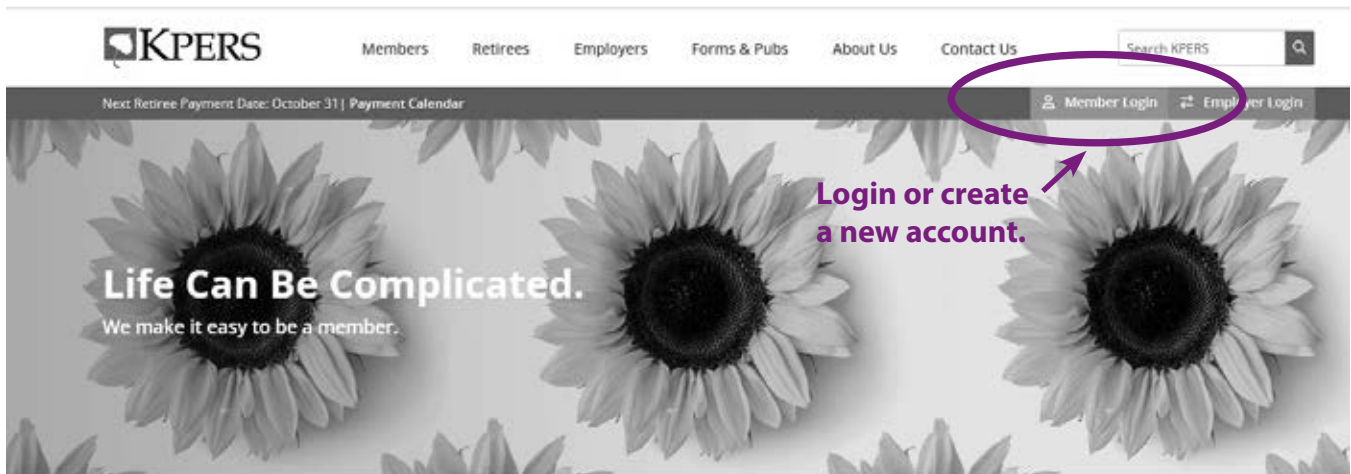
KPERS

Members Retirees Employers Forms & Pubs About Us Contact Us

Search KPERS

Next Retiree Payment Date: October 31 | Payment Calendar

Member Login Employer Login

Login or create a new account.

Life Can Be Complicated.

We make it easy to be a member.